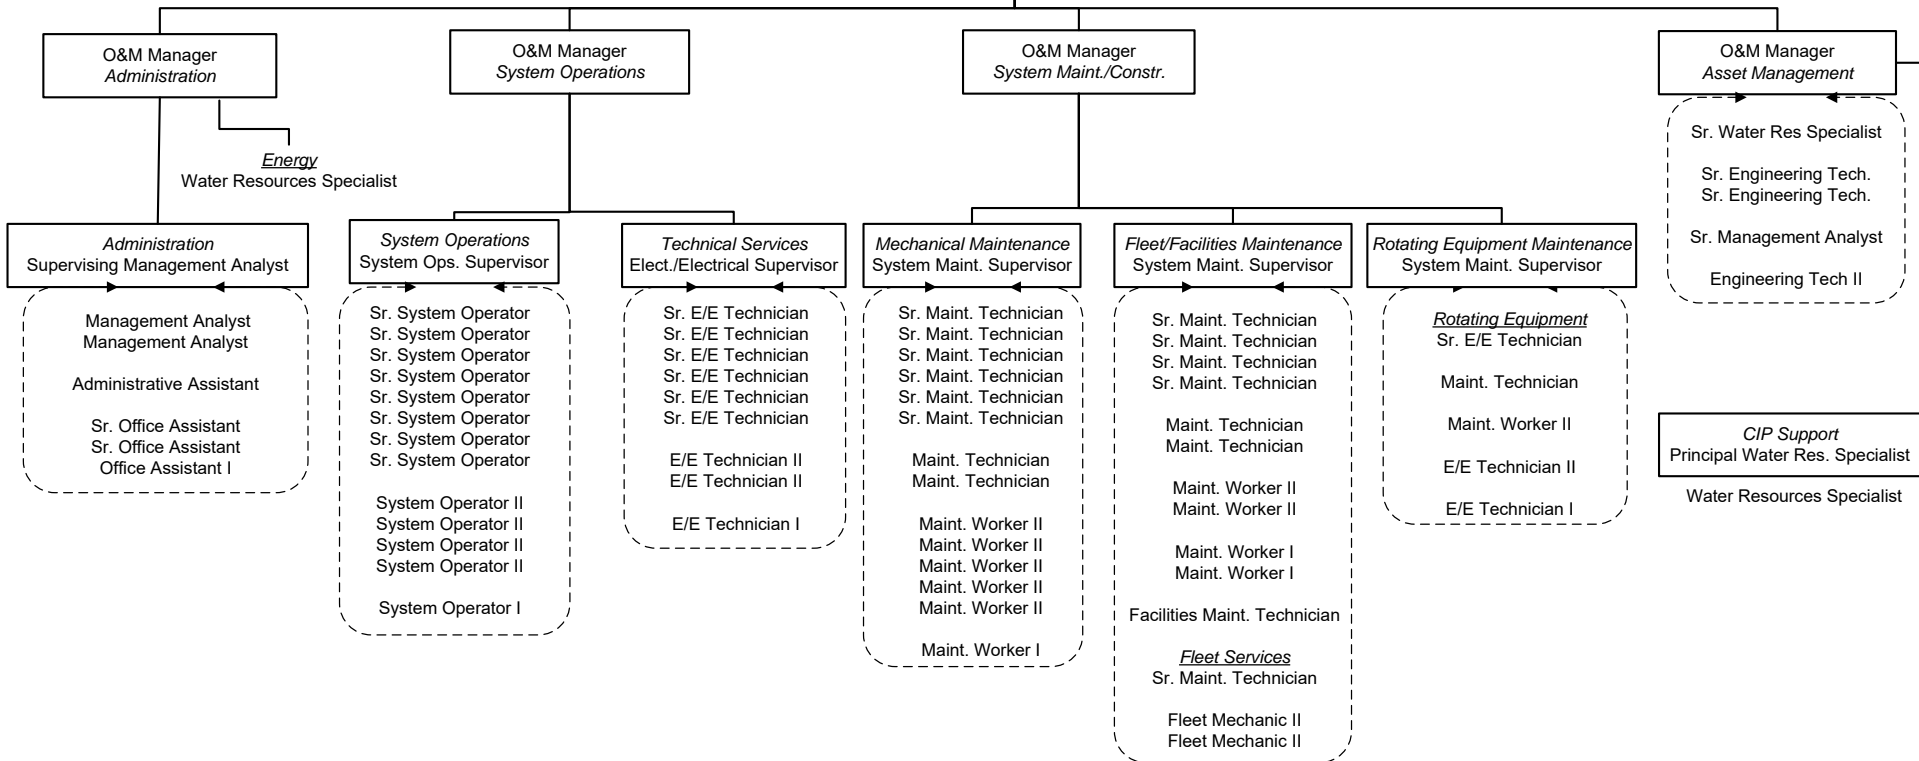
O&M Manager
Administration

O&M Manager
System Operations

O&M Manager
System Maint./Constr.

O&M Manager
Asset Management

Energy
Water Resources Specialist

Sr. Water Res Specialist

Sr. Engineering Tech.
Sr. Engineering Tech.

Sr. Management Analyst

Engineering Tech II

Administration
Supervising Management Analyst

Management Analyst
Management Analyst

Administrative Assistant

Sr. Office Assistant
Sr. Office Assistant
Office Assistant I

System Operations
System Ops. Supervisor

Sr. System Operator
Sr. System Operator
Sr. System Operator
Sr. System Operator
Sr. System Operator
Sr. System Operator
Sr. System Operator
Sr. System Operator

System Operator II
System Operator II
System Operator II
System Operator II

System Operator I

Technical Services
Elect./Electrical Supervisor

Sr. E/E Technician
Sr. E/E Technician
Sr. E/E Technician
Sr. E/E Technician
Sr. E/E Technician
Sr. E/E Technician

E/E Technician II
E/E Technician II

E/E Technician I

Mechanical Maintenance
System Maint. Supervisor

Sr. Maint. Technician
Sr. Maint. Technician
Sr. Maint. Technician
Sr. Maint. Technician
Sr. Maint. Technician
Sr. Maint. Technician

Maint. Technician
Maint. Technician

Maint. Worker II
Maint. Worker II
Maint. Worker II
Maint. Worker II
Maint. Worker II

Maint. Worker I

Fleet/Facilities Maintenance
System Maint. Supervisor

Sr. Maint. Technician
Sr. Maint. Technician
Sr. Maint. Technician
Sr. Maint. Technician

Maint. Technician
Maint. Technician

Maint. Worker II
Maint. Worker II

Maint. Worker I
Maint. Worker I

Facilities Maint. Technician

Fleet Services
Sr. Maint. Technician

Fleet Mechanic II
Fleet Mechanic II

Rotating Equipment Maintenance
System Maint. Supervisor

Rotating Equipment
Sr. E/E Technician

Maint. Technician

Maint. Worker II

E/E Technician II

E/E Technician I

CIP Support
Principal Water Res. Specialist

Water Resources Specialist